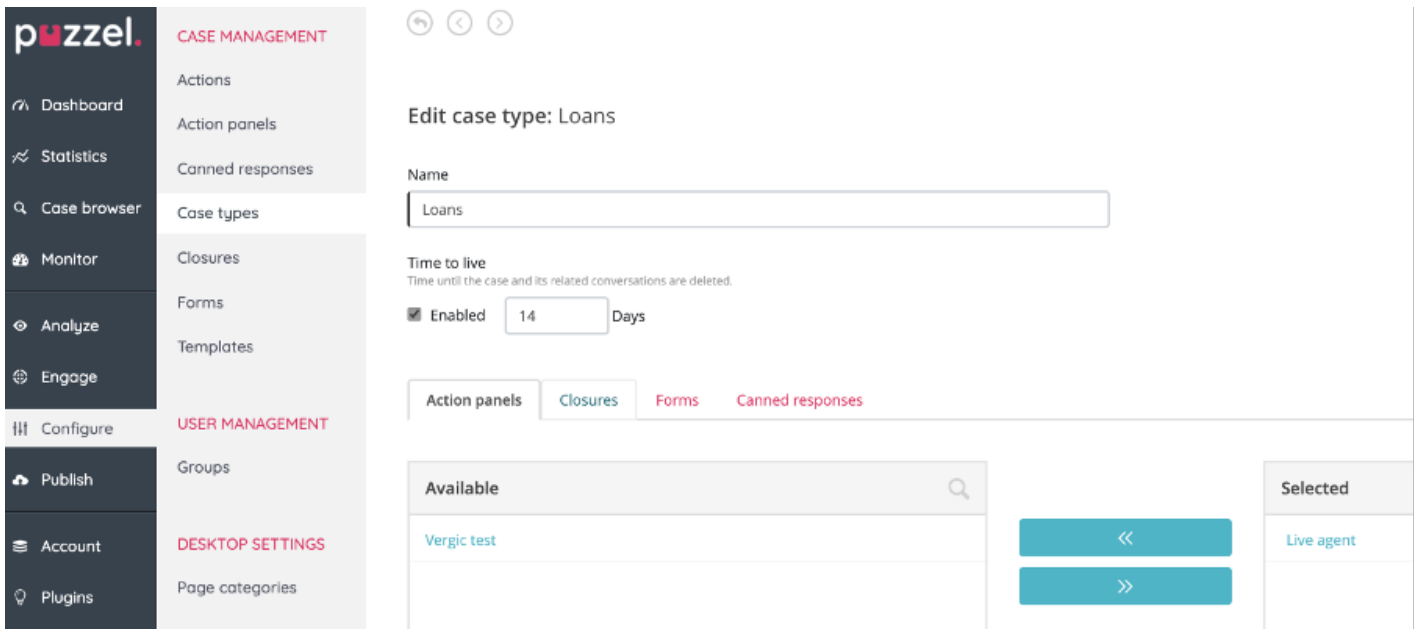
puzzel.

Dashboard
Statistics
Case browser
Monitor
Analyze
Engage
Configure
Publish
Account
Plugins

CASE MANAGEMENT
Actions
Action panels
Canned responses
Case types
Closures
Forms
Templates

USER MANAGEMENT
Groups

DESKTOP SETTINGS
Page categories

Edit case type: Loans

Name
Loans

Time to live
Time until the case and its related conversations are deleted.
Enabled 14 Days

Action panels | Closures | Forms | Canned responses

Available
Vergic test

«
»

Selected
Live agent